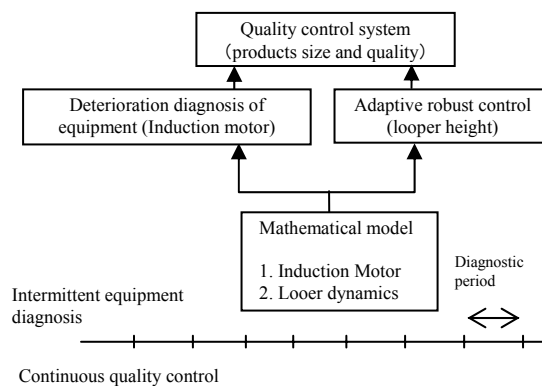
Quality control system
(products size and quality)

Deterioration diagnosis of equipment (Induction motor)

Adaptive robust control (looper height)

Mathematical model

1. Induction Motor
2. Looer dynamics

Diagnostic period

Intermittent equipment diagnosis

Continuous quality control